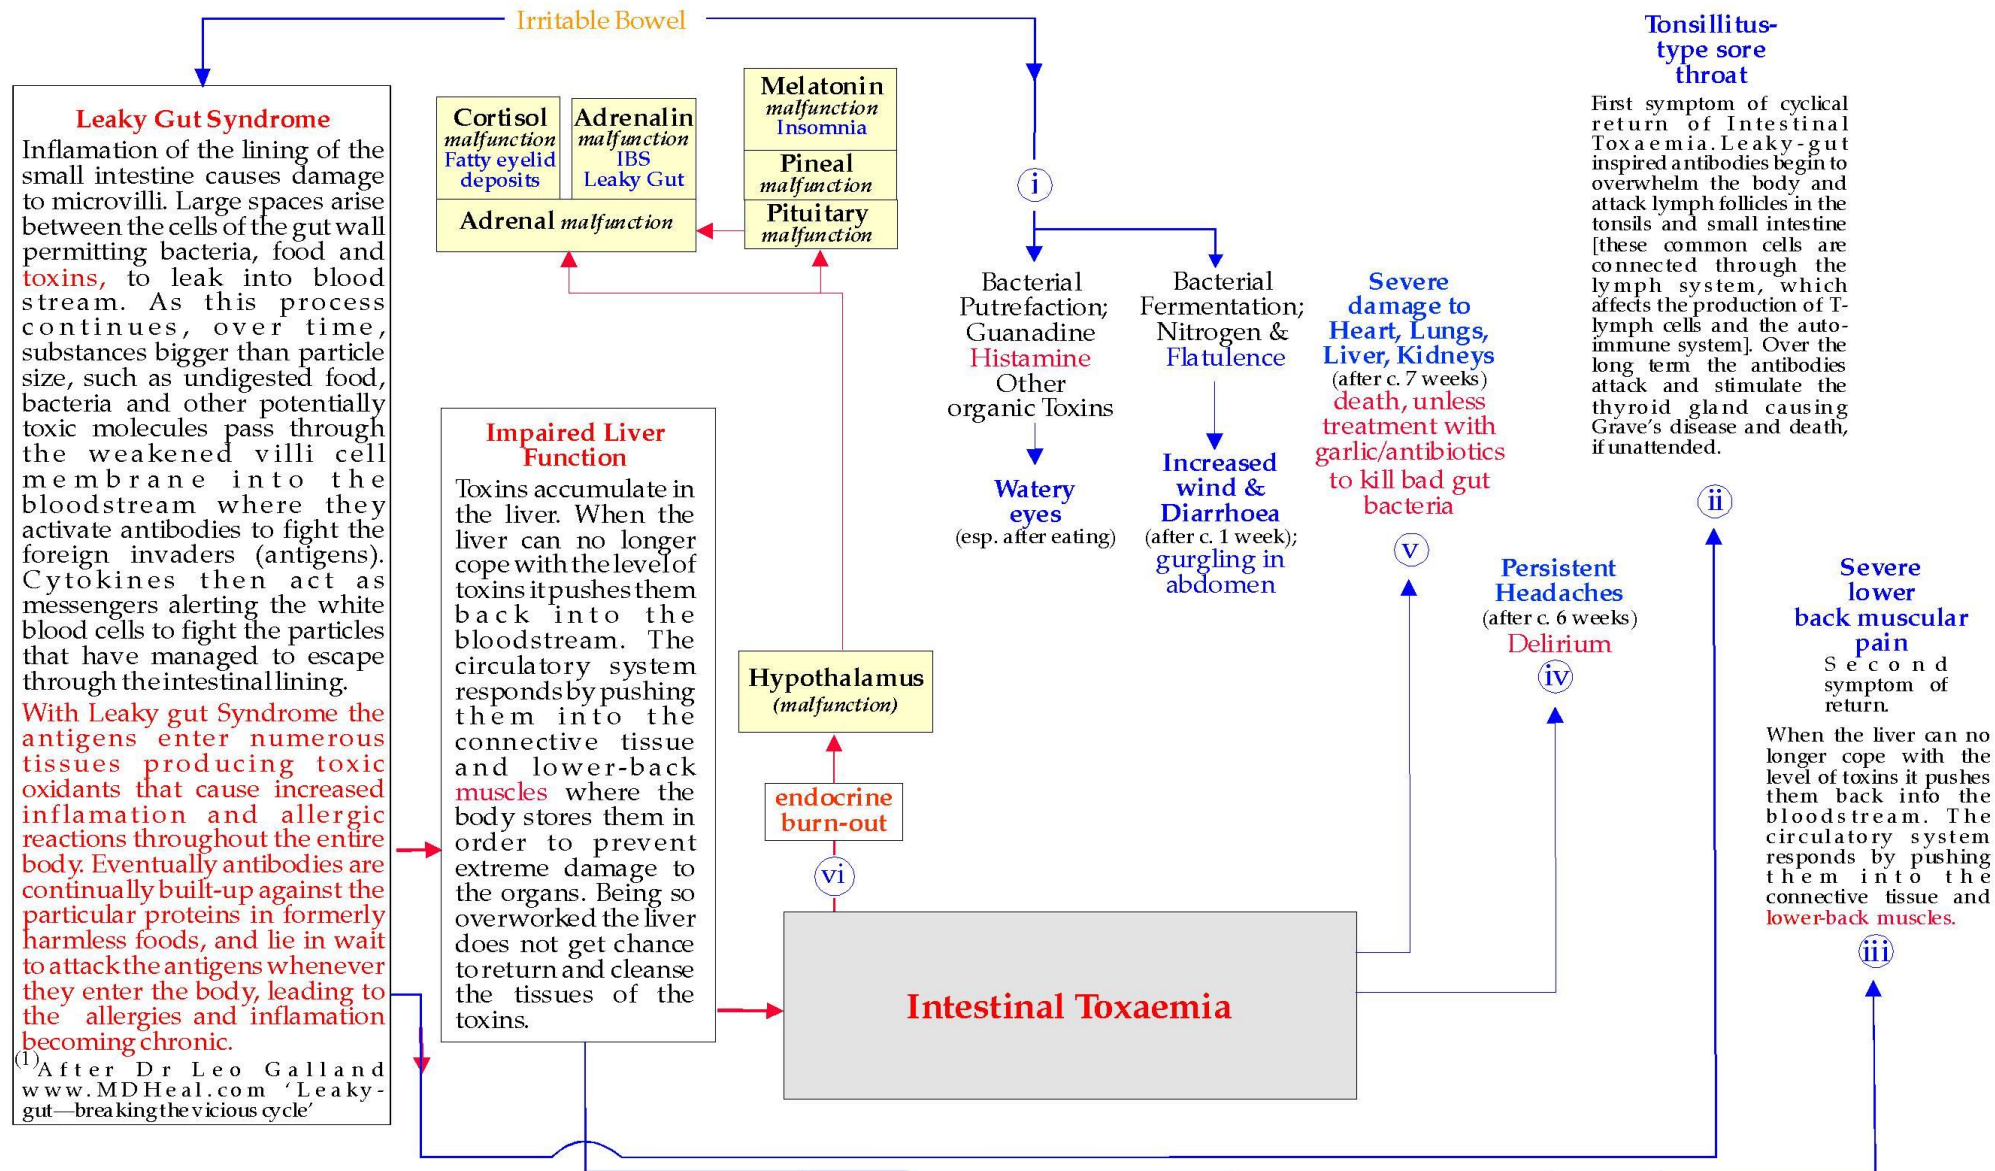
Irritable Bowel

Leaky Gut Syndrome

Inflamation of the lining of the small intestine causes damage to microvilli. Large spaces arise between the cells of the gut wall permitting bacteria, food and toxins, to leak into blood stream. As this process continues, over time, substances bigger than particle size, such as undigested food, bacteria and other potentially toxic molecules pass through the weakened villi cell membrane into the bloodstream where they activate antibodies to fight the foreign invaders (antigens). Cytokines then act as messengers alerting the white blood cells to fight the particles that have managed to escape through the intestinal lining.

With Leaky gut Syndrome the antigens enter numerous tissues producing toxic oxidants that cause increased inflamation and allergic reactions throughout the entire body. Eventually antibodies are continually built-up against the particular proteins in formerly harmless foods, and lie in wait to attack the antigens whenever they enter the body, leading to the allergies and inflamation becoming chronic.

(1)After Dr Leo Galland www.MDHeal.com 'Leaky-gut—breaking the vicious cycle'

Cortisol malfunction Fatty eyelid deposits

Adrenalin malfunction IBS Leaky Gut

Melatonin malfunction Insomnia

Pineal malfunction

Pituitary malfunction

Adrenal malfunction

Impaired Liver Function

Toxins accumulate in the liver. When the liver can no longer cope with the level of toxins it pushes them back into the bloodstream. The circulatory system responds by pushing them into the connective tissue and lower-back muscles where the body stores them in order to prevent extreme damage to the organs. Being so overworked the liver does not get chance to return and cleanse the tissues of the toxins.

Hypothalamus (malfunction)

endocrine burn-out

vi

Intestinal Toxaemia

i

Bacterial Putrefaction; Guanadine Histamine Other organic Toxins

Watery eyes (esp. after eating)

Bacterial Fermentation; Nitrogen & Flatulence

Increased wind & Diarrhoea (after c. 1 week); gurgling in abdomen

Severe damage to Heart, Lungs, Liver, Kidneys (after c. 7 weeks) death, unless treatment with garlic/antibiotics to kill bad gut bacteria

v

Persistent Headaches (after c. 6 weeks) Delirium

iv

Tonsillitus-type sore throat

First symptom of cyclical return of Intestinal Toxaemia. Leaky-gut inspired antibodies begin to overwhelm the body and attack lymph follicles in the tonsils and small intestine [these common cells are connected through the lymph system, which affects the production of T-lymph cells and the auto-immune system]. Over the long term the antibodies attack and stimulate the thyroid gland causing Grave's disease and death, if unattended.

ii

Severe lower back muscular pain

Second symptom of return.

When the liver can no longer cope with the level of toxins it pushes them back into the bloodstream. The circulatory system responds by pushing them into the connective tissue and lower-back muscles.

iii